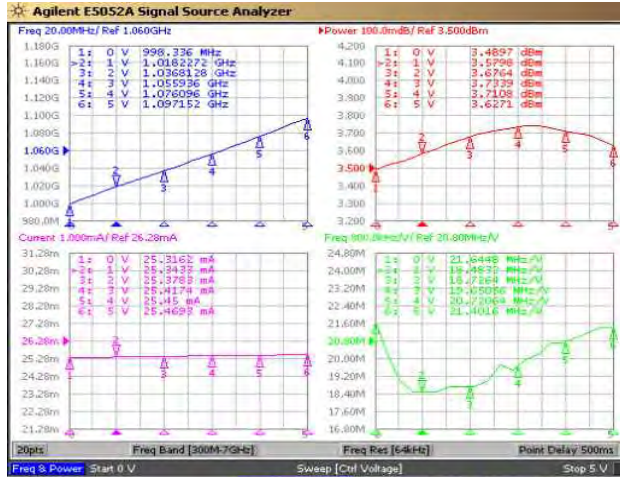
Agilent E5052A Signal Source Analyzer

Freq 20.00MHz/ Ref 1.060GHz

| | | |
|---|---|---|
| 1: | 0 V | 998.336 MHz |
| >2: | 1 V | 1.0182272 GHz |
| 3: | 2 V | 1.0368128 GHz |
| 4: | 3 V | 1.05936 GHz |
| 5: | 4 V | 1.076096 GHz |
| 6: | 5 V | 1.097152 GHz |

1.180G
1.160G
1.140G
1.120G
1.100G
1.080G
1.060G
1.040G
1.020G
1.000G
980.0M

Power 100.0mdB/ Ref 3.500dBm

| | | |
|---|---|---|
| 1: | 0 V | 3.4897 dBm |
| >2: | 1 V | 3.5798 dBm |
| 3: | 2 V | 3.6764 dBm |
| 4: | 3 V | 3.7739 dBm |
| 5: | 4 V | 3.7108 dBm |
| 6: | 5 V | 3.6271 dBm |

4.200
4.100
4.000
3.900
3.800
3.700
3.600
3.500
3.400
3.300
3.200

Current 1.000mA/ Ref 26.28mA

| | | |
|---|---|---|
| 1: | 0 V | 25.3162 mA |
| >2: | 1 V | 25.3437 mA |
| 3: | 2 V | 25.3783 mA |
| 4: | 3 V | 25.4174 mA |
| 5: | 4 V | 25.45 mA |
| 6: | 5 V | 25.4697 mA |

31.28m
30.28m
29.28m
28.28m
27.28m
26.28m
25.28m
24.28m
23.28m
22.28m
21.28m

Freq 800.0kHz/V/ Ref 20.80MHz/V

| | | |
|---|---|---|
| 1: | 0 V | 21.6448 MHz/V |
| >2: | 1 V | 18.4832 MHz/V |
| 3: | 2 V | 18.7264 MHz/V |
| 4: | 3 V | 19.05056 MHz/V |
| 5: | 4 V | 20.72064 MHz/V |
| 6: | 5 V | 21.4016 MHz/V |

24.80M
24.00M
23.20M
22.40M
21.60M
20.80M
20.00M
19.20M
18.40M
17.60M
16.80M

20pts Freq Band [300M-7GHz] Freq Res [64kHz] Point Delay 500ms
Freq & Power Start 0 V Sweep [Ctrl Voltage] Stop 5 V